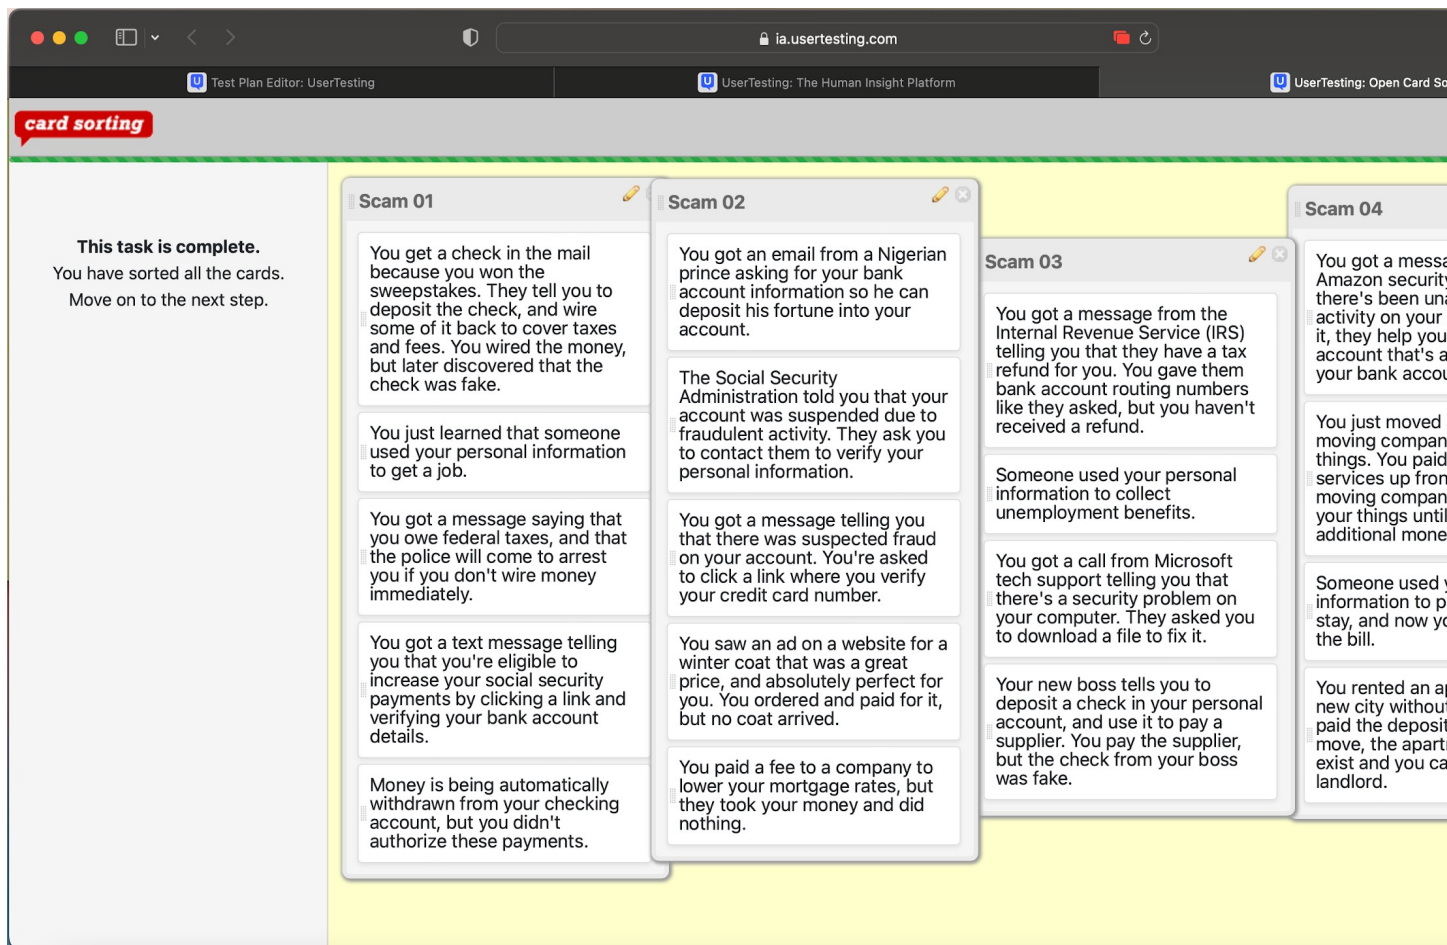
ia.usertesting.com

Test Plan Editor: UserTesting

UserTesting: The Human Insight Platform

UserTesting: Open Card So

card sorting

This task is complete.
You have sorted all the cards.
Move on to the next step.

Scam 01

You get a check in the mail because you won the sweepstakes. They tell you to deposit the check, and wire some of it back to cover taxes and fees. You wired the money, but later discovered that the check was fake.

You just learned that someone used your personal information to get a job.

You got a message saying that you owe federal taxes, and that the police will come to arrest you if you don't wire money immediately.

You got a text message telling you that you're eligible to increase your social security payments by clicking a link and verifying your bank account details.

Money is being automatically withdrawn from your checking account, but you didn't authorize these payments.

Scam 02

You got an email from a Nigerian prince asking for your bank account information so he can deposit his fortune into your account.

The Social Security Administration told you that your account was suspended due to fraudulent activity. They ask you to contact them to verify your personal information.

You got a message telling you that there was suspected fraud on your account. You're asked to click a link where you verify your credit card number.

You saw an ad on a website for a winter coat that was a great price, and absolutely perfect for you. You ordered and paid for it, but no coat arrived.

You paid a fee to a company to lower your mortgage rates, but they took your money and did nothing.

Scam 03

You got a message from the Internal Revenue Service (IRS) telling you that they have a tax refund for you. You gave them bank account routing numbers like they asked, but you haven't received a refund.

Someone used your personal information to collect unemployment benefits.

You got a call from Microsoft tech support telling you that there's a security problem on your computer. They asked you to download a file to fix it.

Your new boss tells you to deposit a check in your personal account, and use it to pay a supplier. You pay the supplier, but the check from your boss was fake.

Scam 04

You got a messa Amazon security there's been una activity on your it, they help you account that's a your bank accou

You just moved moving compan things. You paid services up fron moving compan your things until additional mone

Someone used information to p stay, and now yo the bill.

You rented an ap new city without paid the deposit move, the apart exist and you ca landlord.